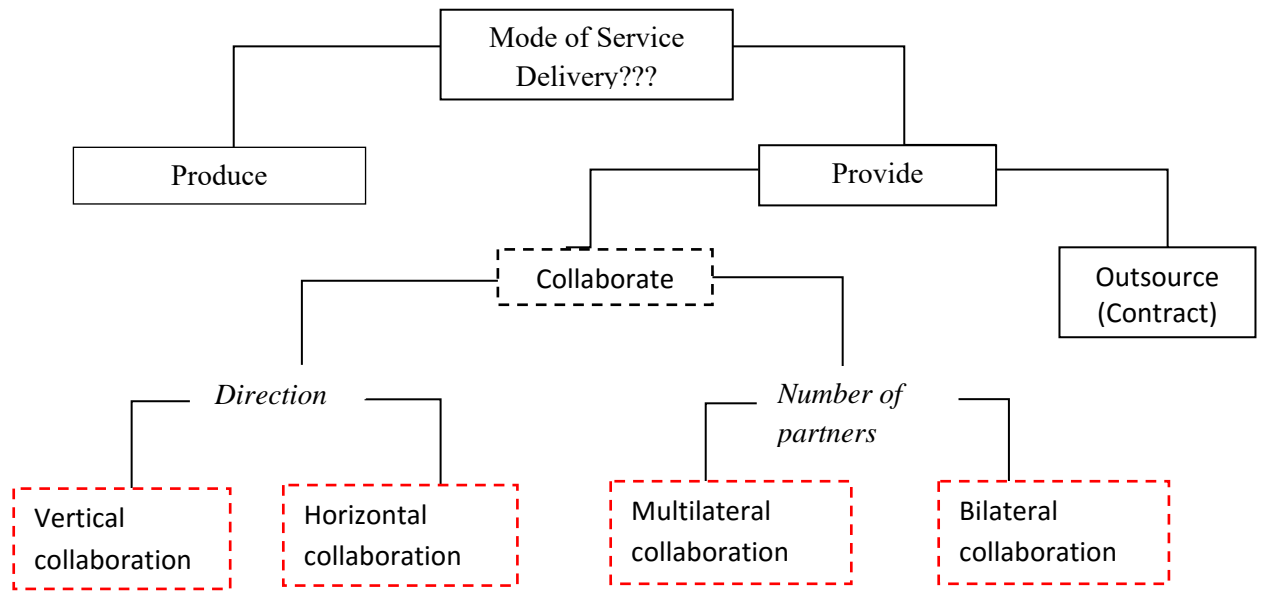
Mode of Service Delivery???

Produce

Provide

Collaborate

Outsource (Contract)

Direction

Number of partners

Vertical collaboration

Horizontal collaboration

Multilateral collaboration

Bilateral collaboration